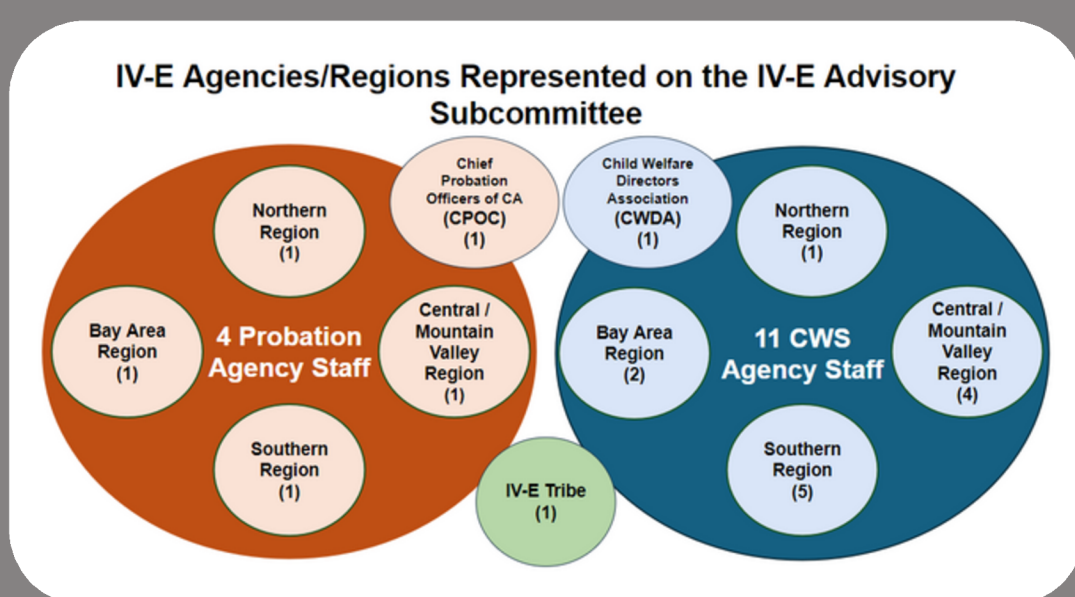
IV-E Agencies/Regions Represented on the IV-E Advisory Subcommittee

Chief Probation Officers of CA (CPOC) (1)

Child Welfare Directors Association (CWDA) (1)

Northern Region (1)

Bay Area Region (1)

4 Probation Agency Staff

Central / Mountain Valley Region (1)

Southern Region (1)

Northern Region (1)

Bay Area Region (2)

11 CWS Agency Staff

Central / Mountain Valley Region (4)

Southern Region (5)

IV-E Tribe (1)